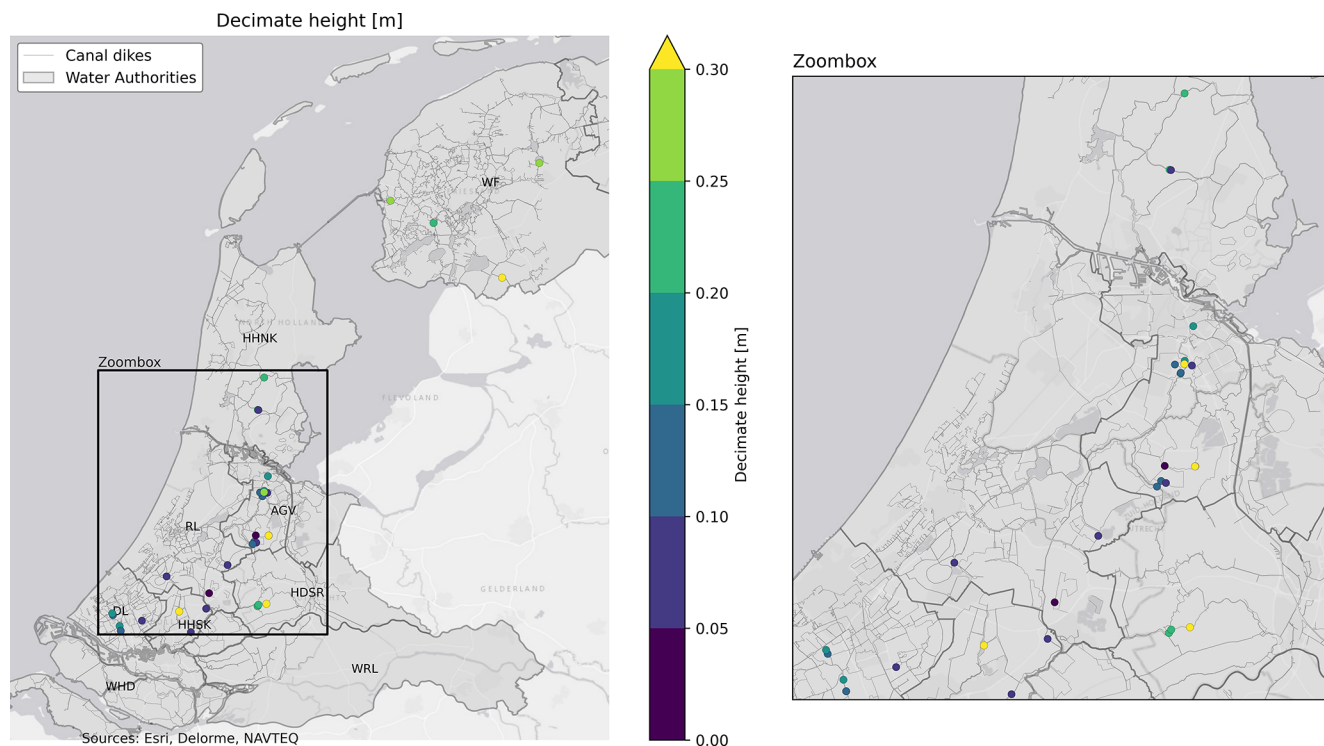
Decimate height [m]

Canal dikes
Water Authorities

WF
HHNK
Zoombox
FLEVOLAND
AGV
RL
HDSR
DL
HHSK
GELDERLAND
WRL
WHD
Sources: Esri, Delorme, NAVTEQ

0.30
0.25
0.20
0.15
0.10
0.05
0.00
Decimate height [m]

Zoombox